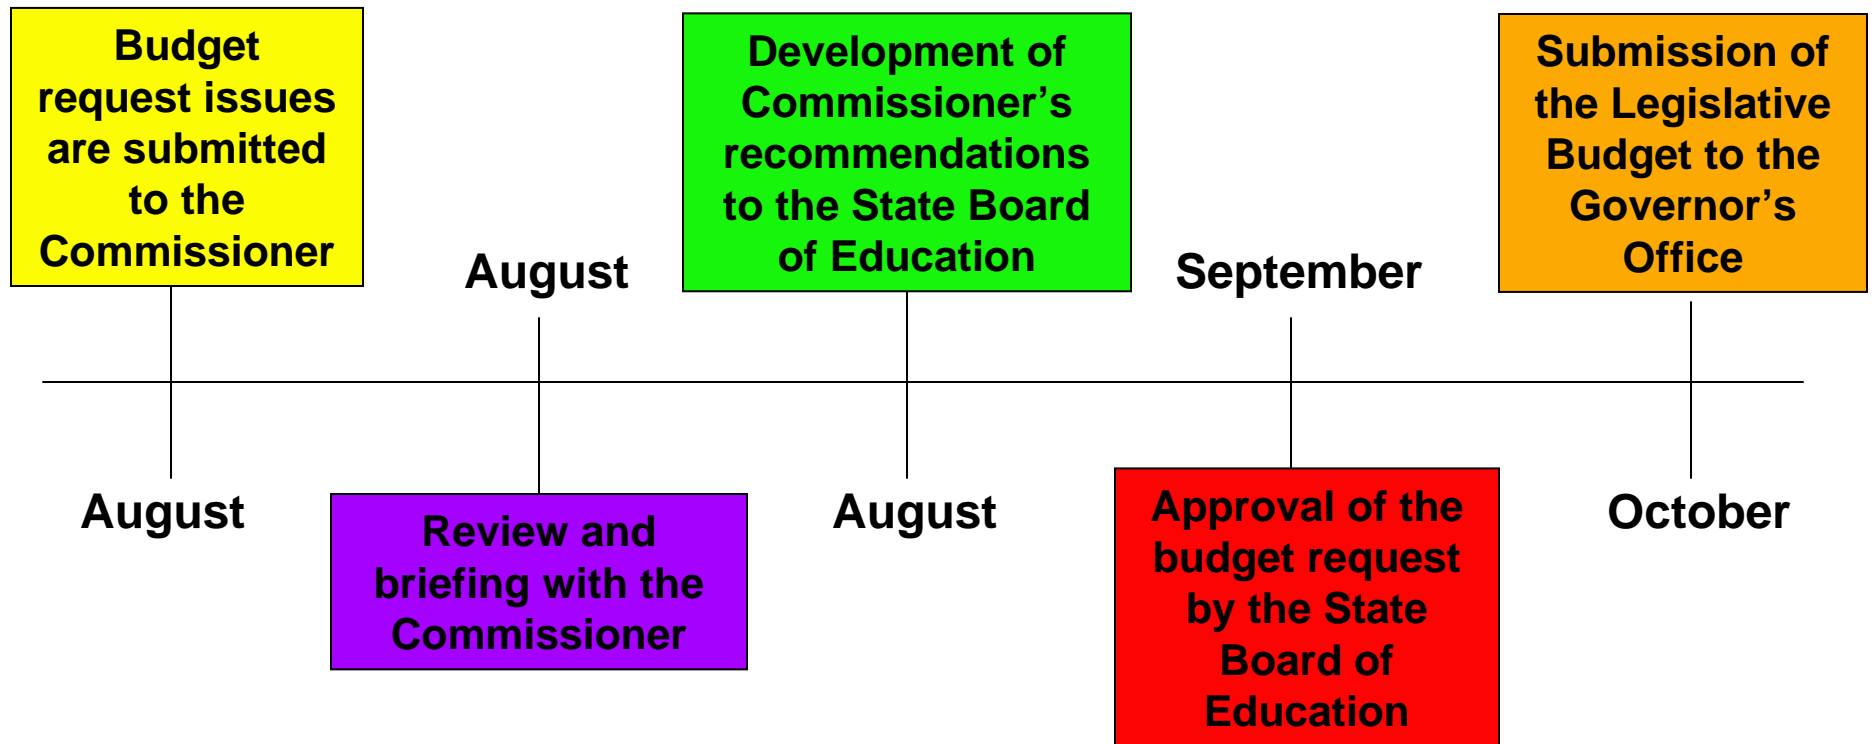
Budget request issues are submitted to the Commissioner

August

Development of Commissioner’s recommendations to the State Board of Education

September

Submission of the Legislative Budget to the Governor’s Office

August

Review and briefing with the Commissioner

August

Approval of the budget request by the State Board of Education

October